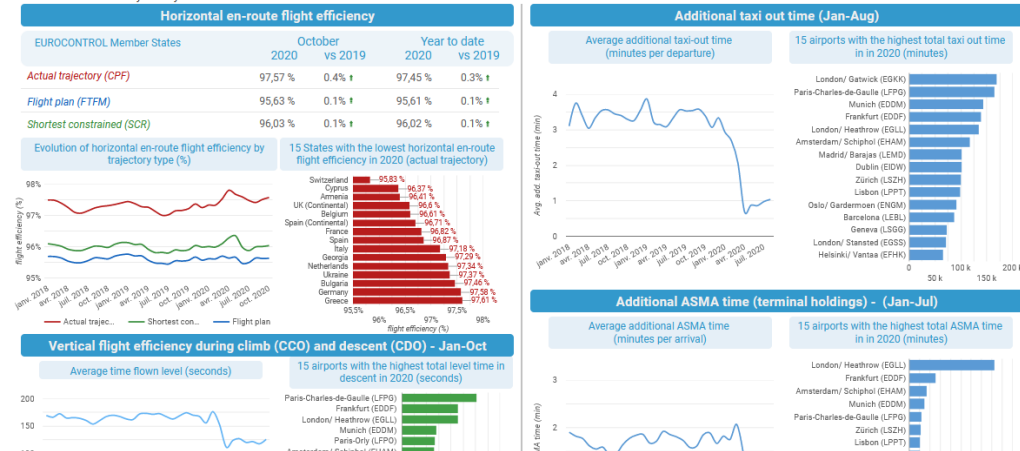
Horizontal en-route flight efficiency

| EUROCONTROL Member States | October 2020 | vs 2019 | Year to date 2020 | vs 2019 |
|---|---|---|---|---|
| Actual trajectory (CPF) | 97,57 % | 0.4% | 97,45 % | 0.3% |
| Flight plan (FTFM) | 95,63 % | 0.1% | 95,61 % | 0.1% |
| Shortest constrained (SCR) | 96,03 % | 0.1% | 96,02 % | 0.1% |

Evolution of horizontal en-route flight efficiency by trajectory type (%)

98%
97%
96%
95%
flight efficiency (%)
janv. 2018 avr. 2018 juil. 2018 oct. 2018 janv. 2019 avr. 2019 juil. 2019 oct. 2019 janv. 2020 avr. 2020 juil. 2020 oct. 2020
Actual trajec... Shortest con... Flight plan

15 States with the lowest horizontal en-route flight efficiency in 2020 (actual trajectory)

Switzerland 95,83 %
Cyprus 96,37 %
Armenia 96,41 %
UK (Continental) 96,6 %
Belgium 96,61 %
Spain (Continental) 96,71 %
France 96,82 %
Spain 96,87 %
Italy 97,18 %
Georgia 97,29 %
Netherlands 97,34 %
Ukraine 97,37 %
Bulgaria 97,46 %
Germany 97,58 %
Greece 97,61 %
95,5% 96% 96,5% 97% 97,5% 98%
flight efficiency (%)

Vertical flight efficiency during climb (CCO) and descent (CDO) - Jan-Oct

Average time flown level (seconds)

200
150
100

15 airports with the highest total level time in descent in 2020 (seconds)

Paris-Charles-de-Gaulle (LFPG)
Frankfurt (EDDF)
London/ Heathrow (EGLL)
Munich (EDDM)
Paris-Orly (LFPO)
Amsterdam/ Schiphol (EHAM)

Additional taxi out time (Jan-Aug)

Average additional taxi-out time (minutes per departure)

4
3
2
1
0
Avg. add. taxi-out time (min)
janv. 2018 avr. 2018 juil. 2018 oct. 2018 janv. 2019 avr. 2019 juil. 2019 oct. 2019 janv. 2020 avr. 2020 juil. 2020

15 airports with the highest total taxi out time in in 2020 (minutes)

London/ Gatwick (EGKK)
Paris-Charles-de-Gaulle (LFPG)
Munich (EDDM)
Frankfurt (EDDF)
London/ Heathrow (EGLL)
Amsterdam/ Schiphol (EHAM)
Madrid/ Barajas (LEMD)
Dublin (EIDW)
Zürich (LSZH)
Lisbon (LPPT)
Oslo/ Gardermoen (ENGM)
Barcelona (LEBL)
Geneva (LSGG)
London/ Stansted (EGSS)
Helsinki/ Vantaa (EFHK)
50 k 100 k 150 k 200 k

Additional ASMA time (terminal holdings) - (Jan-Jul)

Average additional ASMA time (minutes per arrival)

2
1
ASMA time (min)

15 airports with the highest total ASMA time in 2020 (minutes)

London/ Heathrow (EGLL)
Frankfurt (EDDF)
Amsterdam/ Schiphol (EHAM)
Munich (EDDM)
Paris-Charles-de-Gaulle (LFPG)
Zürich (LSZH)
Lisbon (LPPT)